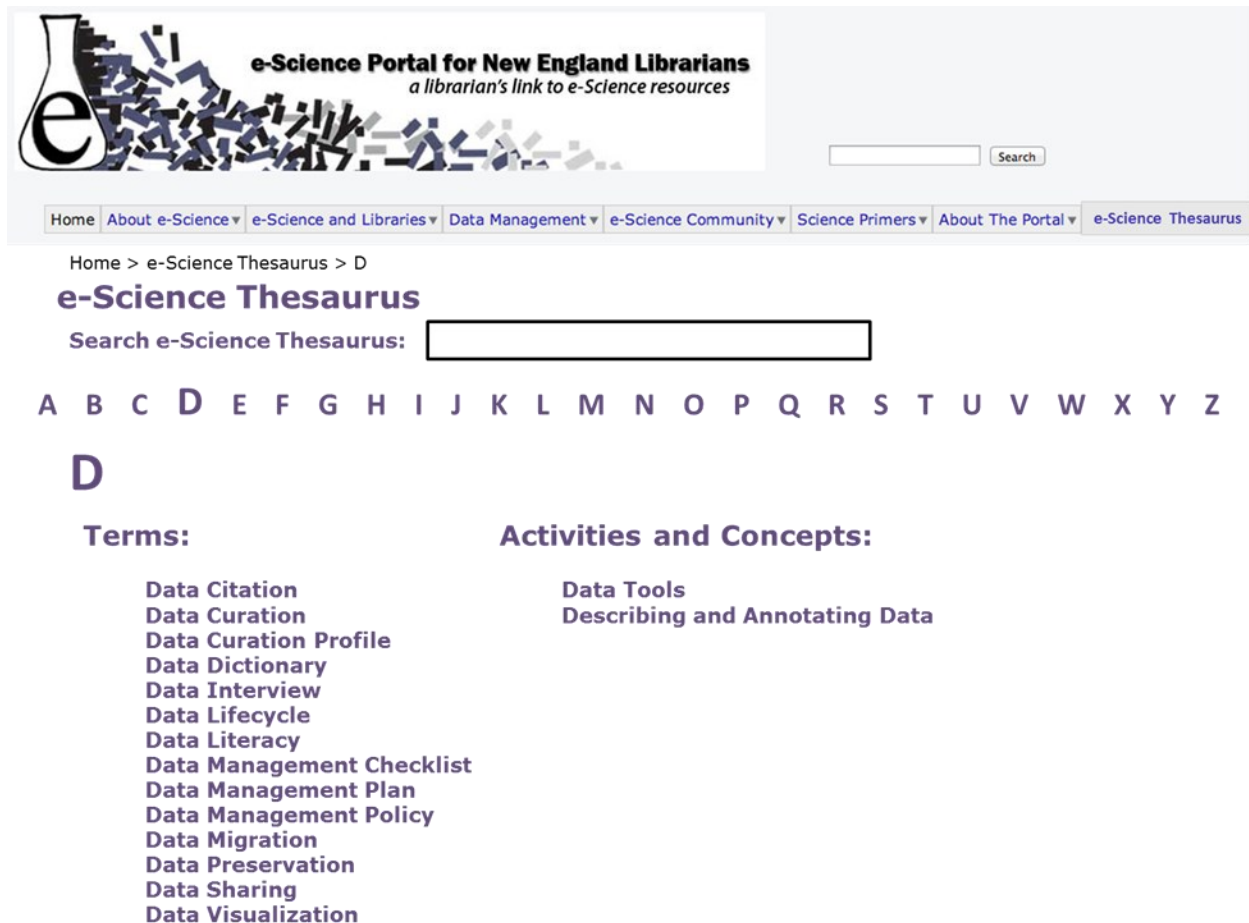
e

e-Science Portal for New England Librarians
a librarian's link to e-Science resources

Search

Home | About e-Science ▾ | e-Science and Libraries ▾ | Data Management ▾ | e-Science Community ▾ | Science Primers ▾ | About The Portal ▾ | e-Science Thesaurus

Home > e-Science Thesaurus > D

e-Science Thesaurus

Search e-Science Thesaurus:

A B C D E F G H I J K L M N O P Q R S T U V W X Y Z

D

Terms:

Data Citation
Data Curation
Data Curation Profile
Data Dictionary
Data Interview
Data Lifecycle
Data Literacy
Data Management Checklist
Data Management Plan
Data Management Policy
Data Migration
Data Preservation
Data Sharing
Data Visualization

Activities and Concepts:

Data Tools
Describing and Annotating Data